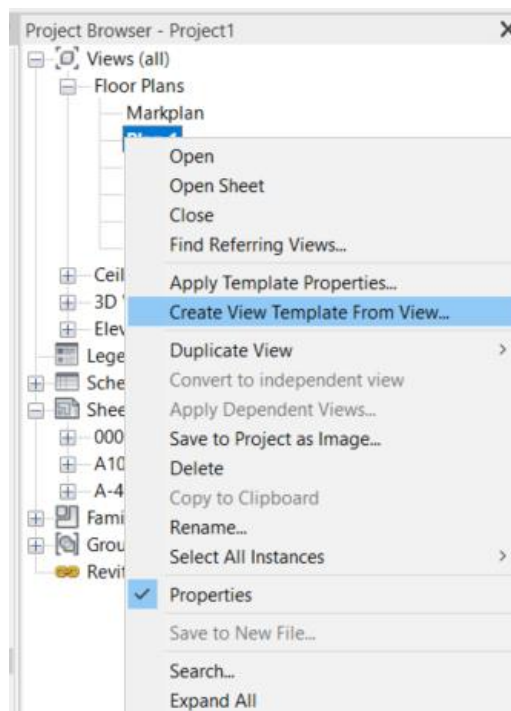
Project Browser - Project1

Views (all)
Floor Plans
Markplan
Plan 1
Ceil
3D
Elev
Lege
Sche
Shee
000
A10
A-4
Fami
Grou
Revit

Open
Open Sheet
Close
Find Referring Views...
Apply Template Properties...
Create View Template From View...
Duplicate View
Convert to independent view
Apply Dependent Views...
Save to Project as Image...
Delete
Copy to Clipboard
Rename...
Select All Instances
Properties
Save to New File...
Search...
Expand All